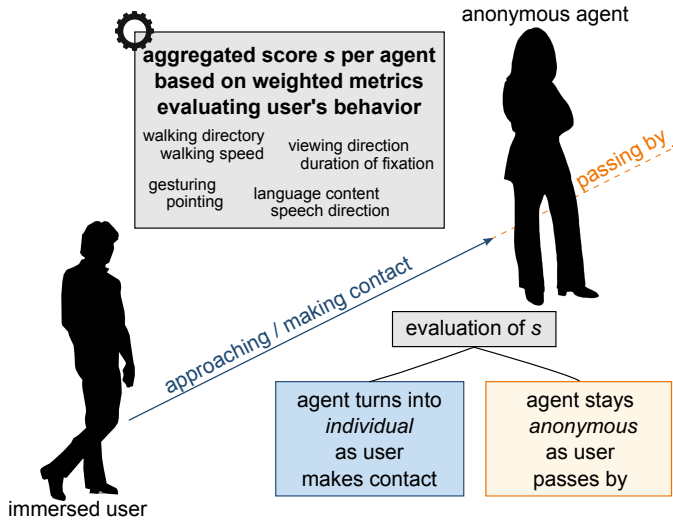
anonymous agent

aggregated score *s* per agent based on weighted metrics evaluating user's behavior

walking directory
walking speed

viewing direction
duration of fixation

gesturing
pointing

language content
speech direction

passing by

approaching / making contact

evaluation of *s*

agent turns into *individual* as user makes contact

agent stays *anonymous* as user passes by

immersed user